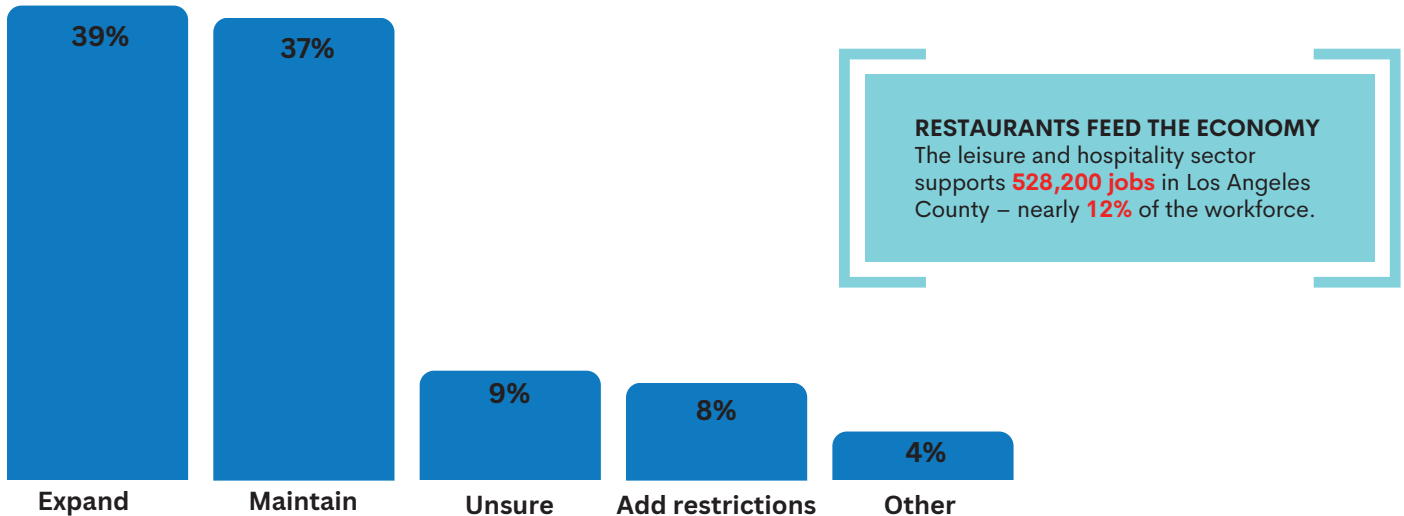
39%

37%

RESTAURANTS FEED THE ECONOMY
The leisure and hospitality sector supports 528,200 jobs in Los Angeles County – nearly 12% of the workforce.

9%

8%

4%

Expand

Maintain

Unsure

Add restrictions

Other